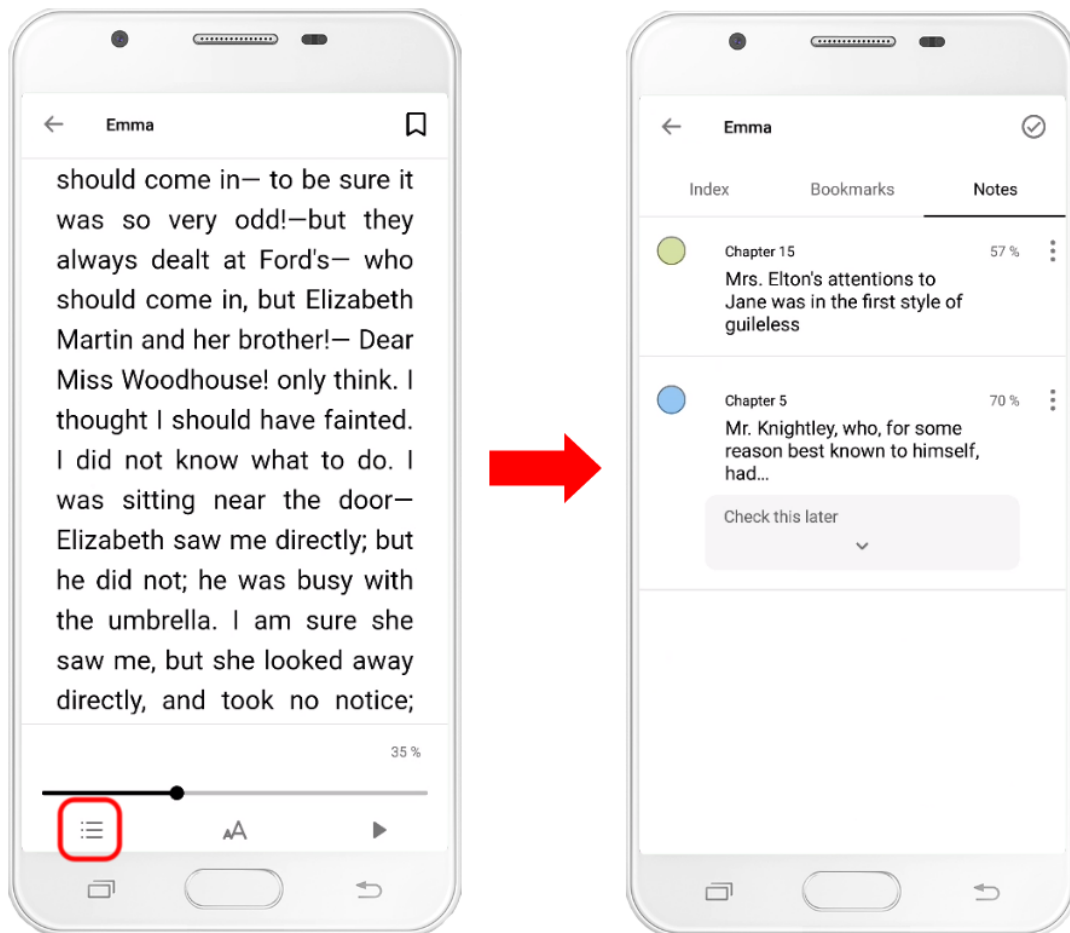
Emma

should come in— to be sure it was so very odd!—but they always dealt at Ford's— who should come in, but Elizabeth Martin and her brother!— Dear Miss Woodhouse! only think. I thought I should have fainted. I did not know what to do. I was sitting near the door— Elizabeth saw me directly; but he did not; he was busy with the umbrella. I am sure she saw me, but she looked away directly, and took no notice;

35 %

Emma

Index
Bookmarks
Notes

Chapter 15
57 %
Mrs. Elton's attentions to Jane was in the first style of guileless

Chapter 5
70 %
Mr. Knightley, who, for some reason best known to himself, had...

Check this later